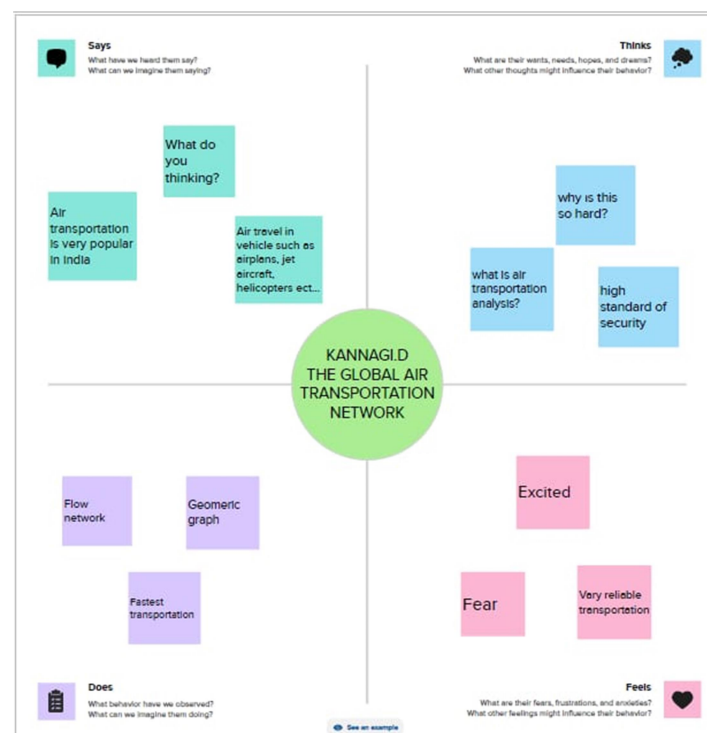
Says
What have we heard them say?
What can we imagine them saying?

What do you thinking?

Air transportation is very popular in India

Air travel in vehicle such as airplens, jet aircraft, helicopters ect...

Thinks
What are their wants, needs, hopes, and dreams?
What other thoughts might influence their behavior?

why is this so hard?

what is air transportation analysis?

high standard of security

KANNAGI.D
THE GLOBAL AIR TRANSPORTATION NETWORK

Flow network

Geomeric graph

Fastest transportation

Excited

Fear

Vary reliable transportation

Does
What behavior have we observed?
What can we imagine them doing?

See an example

Feels
What are their fears, frustrations, and anxieties?
What other feelings might influence their behavior?